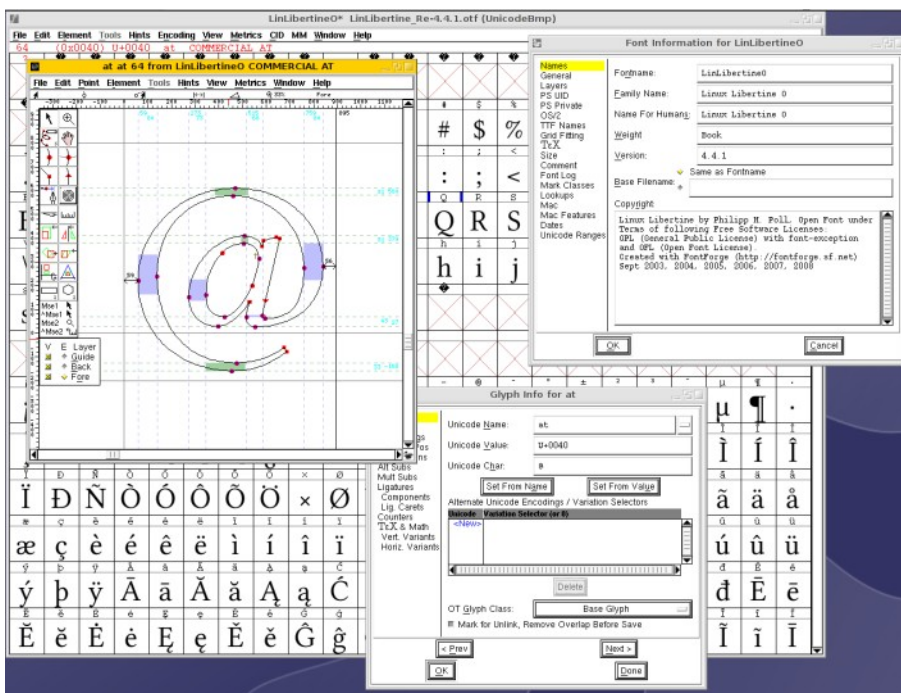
LinLibertineO* LinLibertine_Re-4.4.1.otf (UnicodeBmp)

File Edit Element Tools Hints Encoding View Metrics CID MM Window Help

64 (0x0040) U+0040 at COMMERCIAL AT

at at 64 from LinLibertineO COMMERCIAL AT

File Edit Point Element Tools Hints View Metrics Window Help

V E Layer
Guide
Back
Fore

Font Information for LinLibertineO

Names
General
Layers
PS UID
PS Private
OS/2
TTF Names
Grid Fitting
TeX
Size
Comment
Font Log
Mark Classes
Lookups
Mac
Mac Features
Dates
Unicode Ranges

Fontname: LinLibertineO
Family Name: Linux Libertine O
Name For Humans: Linux Libertine O
Weight: Book
Version: 4.4.1
Same as Fontname
Base Filename:
Copyright:

Linux Libertine by Philipp H. Poll, Open Font under Terms of following Free Software Licenses:
GPL (General Public License) with font-exception and OFL (Open Font License).
Created with FontForge (http://fontforge.sf.net)
Sept 2003, 2004, 2005, 2006, 2007, 2008

OK
Cancel

Glyph Info for at

Alt Subs
Mult Subs
Ligatures
Components
Lig. Carets
Counters
TeX & Math
Vert. Variants
Horiz. Variants

Unicode Name: at
Unicode Value: U+0040
Unicode Char: @
Set From Name
Set From Value
Alternate Unicode Encodings / Variation Selectors
Unicode Variation Selector (or 0)
<New>
Delete
OT Glyph Class: Base Glyph
Mark for Unlink, Remove Overlap Before Save
< Prev
Next >
OK
Done

# $ %
: ; <
Q R S
h i j
µ ¶ ·
Ì Í Î
Ï Ð Ñ Ò Ó Ô Õ Ö × Ø
ã ä å
æ ç è é ê ë ì í î ï
ú û ü
ý þ ÿ Ā ā Ă ă Ą ą Ć
đ Ē ē
Ĕ ĕ Ė ė Ę ę Ě ě Ĝ ĝ
Ĩ ĩ Ī